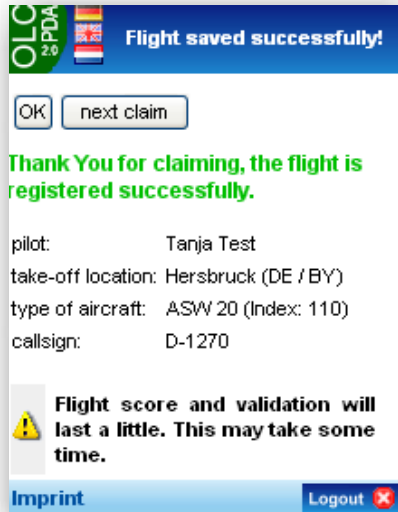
OLC PDA 2.0

Flight saved successfully!

OK
next claim

Thank You for claiming, the flight is registered successfully.

| | |
|---|---|
| pilot: | Tanja Test |
| take-off location: | Hersbruck (DE / BY) |
| type of aircraft: | ASW 20 (Index: 110) |
| callsign: | D-1270 |

Flight score and validation will last a little. This may take some time.

Imprint
Logout